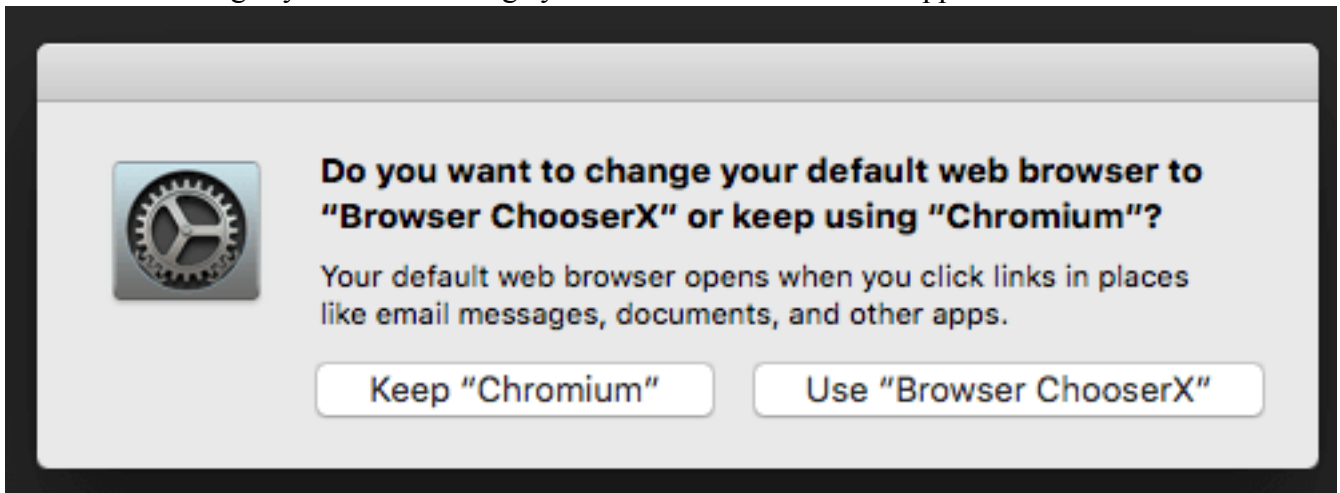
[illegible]

Do you want to change your default web browser to "Browser ChooserX" or keep using "Chromium"?

Your default web browser opens when you click links in places like email messages, documents, and other apps.

Keep "Chromium"

Use "Browser ChooserX"